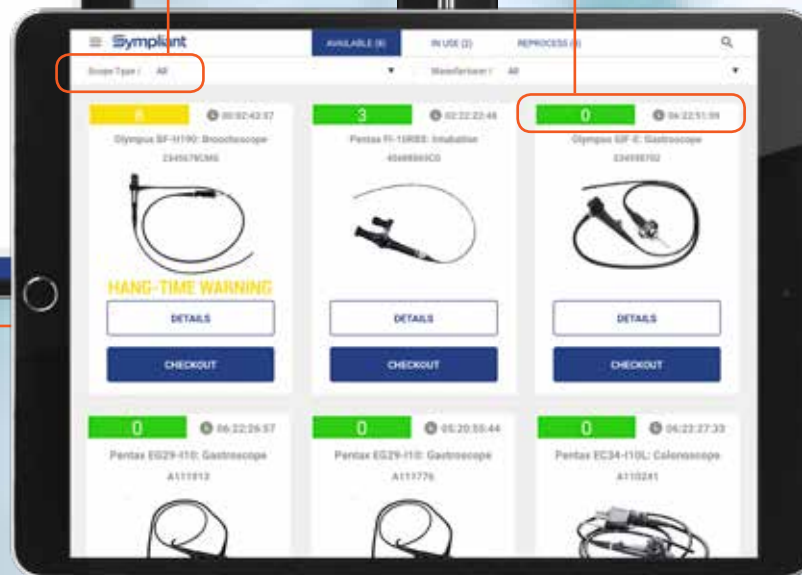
Symplifant

AVAILABLE (8)

IN USE (2)

REPROCESS (0)

Scope Type : All

Manufacturer : All

8

00:02:43:57

Olympus BF-H190: Bronchoscope

2345678CMS

HANG-TIME WARNING

DETAILS

CHECKOUT

3

02:22:22:46

Pentax FI-15RBS: Intubation

40488803CG

DETAILS

CHECKOUT

0

06:22:51:09

Olympus GIF-E: Gastroscope

234598702

DETAILS

CHECKOUT

0

06:22:26:57

Pentax EG29-i10: Gastroscope

A111913

0

05:20:55:44

Pentax EG29-i10: Gastroscope

A111776

0

06:23:27:33

Pentax EC34-i10L: Colonoscope

A110241